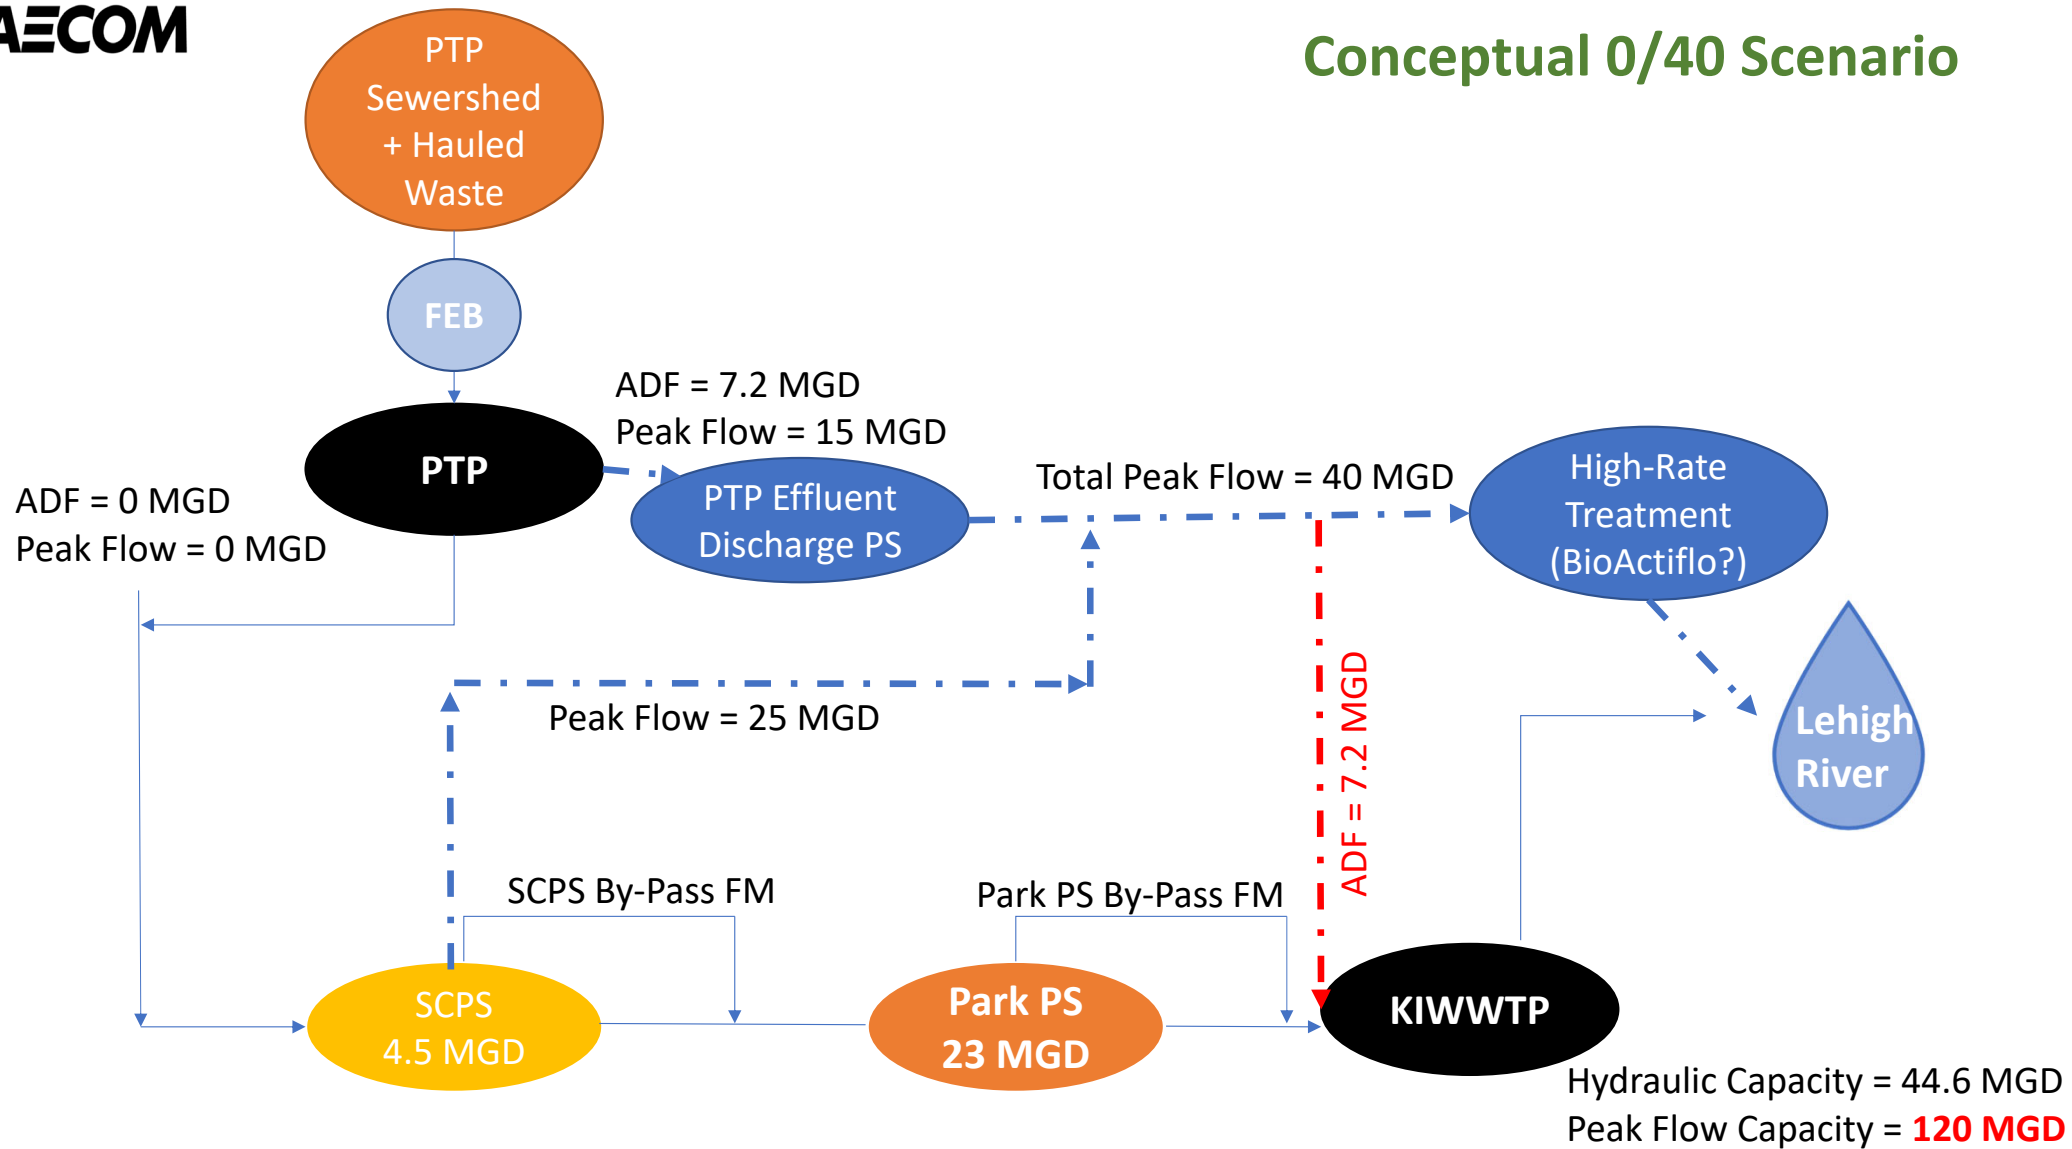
AECOM

Conceptual 0/40 Scenario

PTP Sewershed + Hauled Waste

FEB

PTP

ADF = 7.2 MGD
Peak Flow = 15 MGD

PTP Effluent Discharge PS

Total Peak Flow = 40 MGD

High-Rate Treatment (BioActiflo?)

ADF = 0 MGD
Peak Flow = 0 MGD

Peak Flow = 25 MGD

ADF = 7.2 MGD

Lehigh River

SCPS By-Pass FM

Park PS By-Pass FM

SCPS
4.5 MGD

Park PS
23 MGD

KIWWTP

Hydraulic Capacity = 44.6 MGD
Peak Flow Capacity = 120 MGD